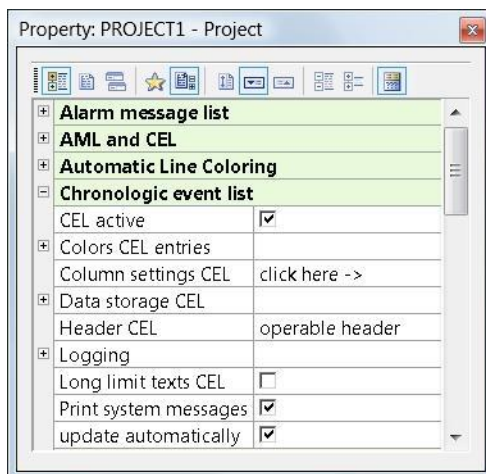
Property: PROJECT1 - Project

Alarm message list
AML and CEL
Automatic Line Coloring
Chronologic event list

| | |
|---|---|
| CEL active | ☑ |
| Colors CEL entries | |
| Column settings CEL | click here -> |
| Data storage CEL | |
| Header CEL | operable header |
| Logging | |
| Long limit texts CEL | ☐ |
| Print system messages | ☑ |
| update automatically | ☑ |